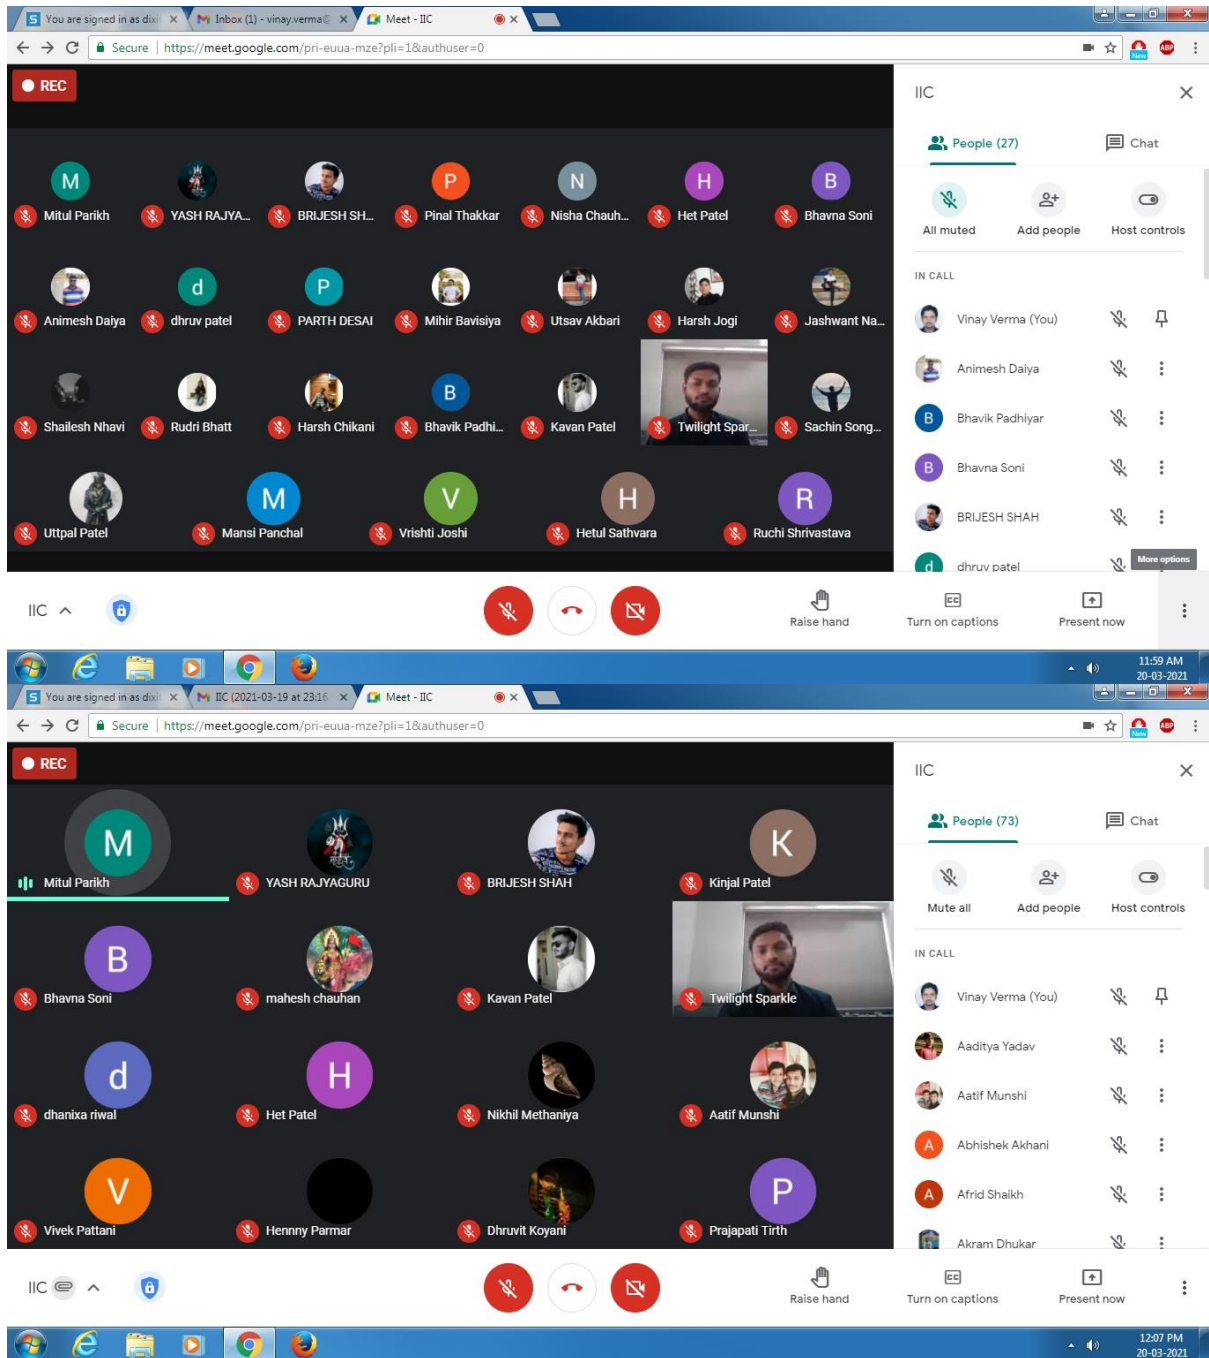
You are signed in as dix ×
Inbox (1) - vinay.verma@ ×
Meet - IIC ×

Secure | https://meet.google.com/pri-euua-mze?pli=1&authuser=0

REC

M Mitul Parikh
YASH RAJYA...
BRIJESH SH...
P Pinal Thakkar
N Nisha Chauh...
H Het Patel
B Bhavna Soni
Animesh Daiya
d dhruv patel
P PARTH DESAI
Mihir Bavisiya
Utsav Akbari
Harsh Jogi
Jashwant Na...
Shailesh Nhavi
Rudri Bhatt
Harsh Chikani
B Bhavik Padhi...
Kavan Patel
Twilight Spar...
Sachin Song...
Uttpal Patel
M Mansi Panchal
V Vrishti Joshi
H Hetul Sathvara
R Ruchi Shrivastava

IIC
People (27)
Chat
All muted
Add people
Host controls
IN CALL
Vinay Verma (You)
Animesh Daiya
B Bhavik Padhiyar
B Bhavna Soni
BRIJESH SHAH
d dhruv patel
More options

IIC
Raise hand
Turn on captions
Present now

11:59 AM
20-03-2021

You are signed in as dix ×
IIC (2021-03-19 at 23:16 ×
Meet - IIC ×

Secure | https://meet.google.com/pri-euua-mze?pli=1&authuser=0

REC

M Mitul Parikh
YASH RAJYAGURU
BRIJESH SHAH
K Kinjal Patel
B Bhavna Soni
mahesh chauhan
Kavan Patel
Twilight Sparkle
d dhanixa riwal
H Het Patel
Nikhil Methaniya
Aatif Munshi
V Vivek Pattani
Hennny Parmar
Dhruvit Koyani
P Prajapati Tirth

IIC
People (73)
Chat
Mute all
Add people
Host controls
IN CALL
Vinay Verma (You)
Aaditya Yadav
Aatif Munshi
A Abhishek Akhani
A Afrid Shaikh
Akram Dhukar

IIC
Raise hand
Turn on captions
Present now

12:07 PM
20-03-2021